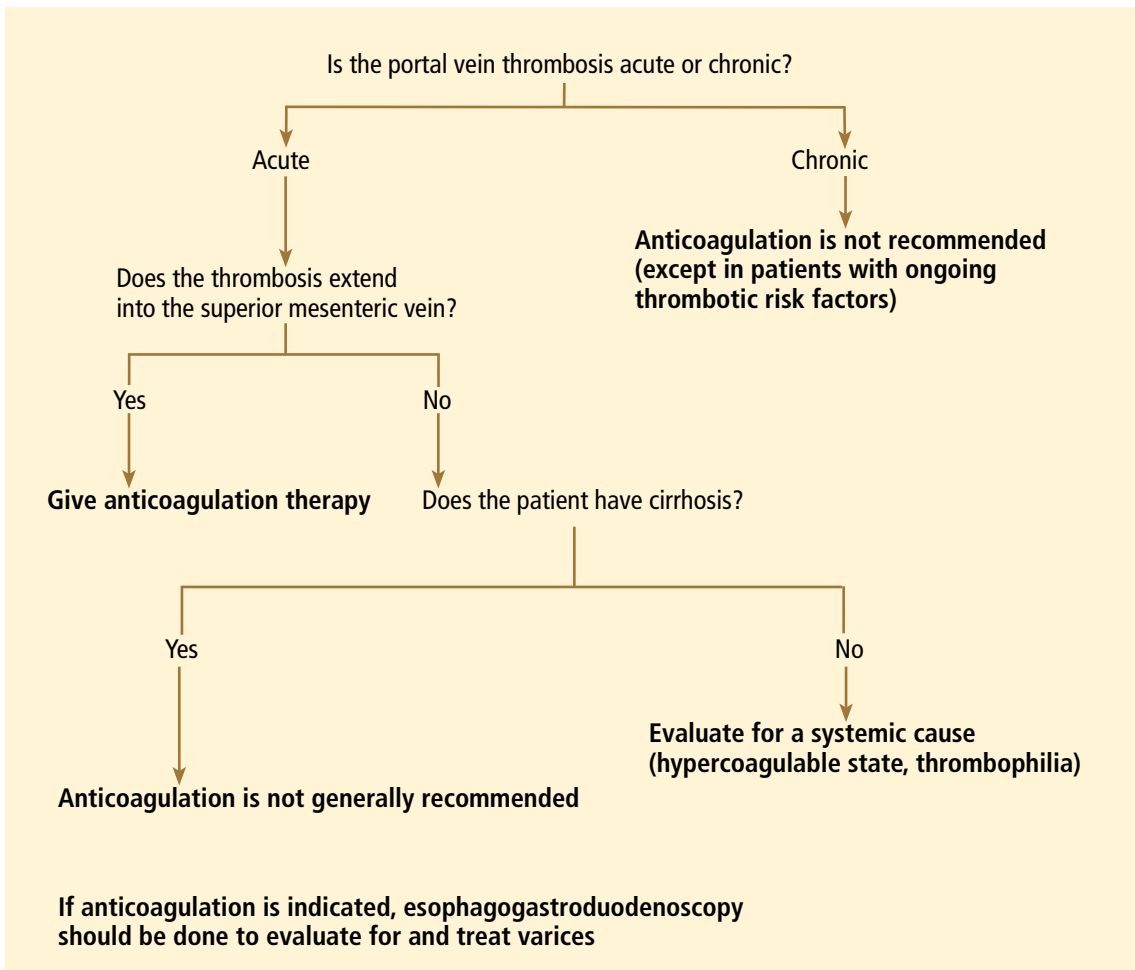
Is the portal vein thrombosis acute or chronic?

Acute

Chronic

Anticoagulation is not recommended (except in patients with ongoing thrombotic risk factors)

Does the thrombosis extend into the superior mesenteric vein?

Yes

No

Give anticoagulation therapy

Does the patient have cirrhosis?

Yes

No

Evaluate for a systemic cause (hypercoagulable state, thrombophilia)

Anticoagulation is not generally recommended

If anticoagulation is indicated, esophagogastroduodenoscopy should be done to evaluate for and treat varices